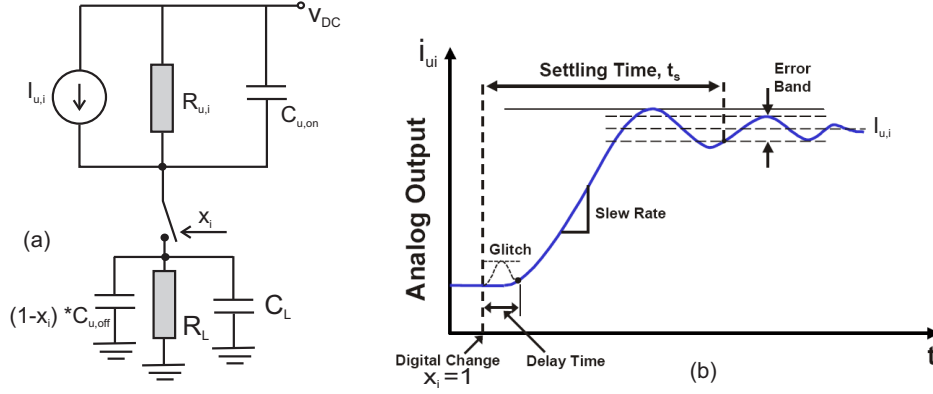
$V_{DC}$

$I_{u,i}$

$R_{u,i}$

$C_{u,on}$

$x_i$

(a)

$(1-x_i) *C_{u,off}$

$R_L$

$C_L$

$i_{ui}$

Settling Time, $t_s$

Error Band

$I_{u,i}$

Analog Output

Slew Rate

Glitch

Digital Change

$x_i=1$

Delay Time

(b)

t